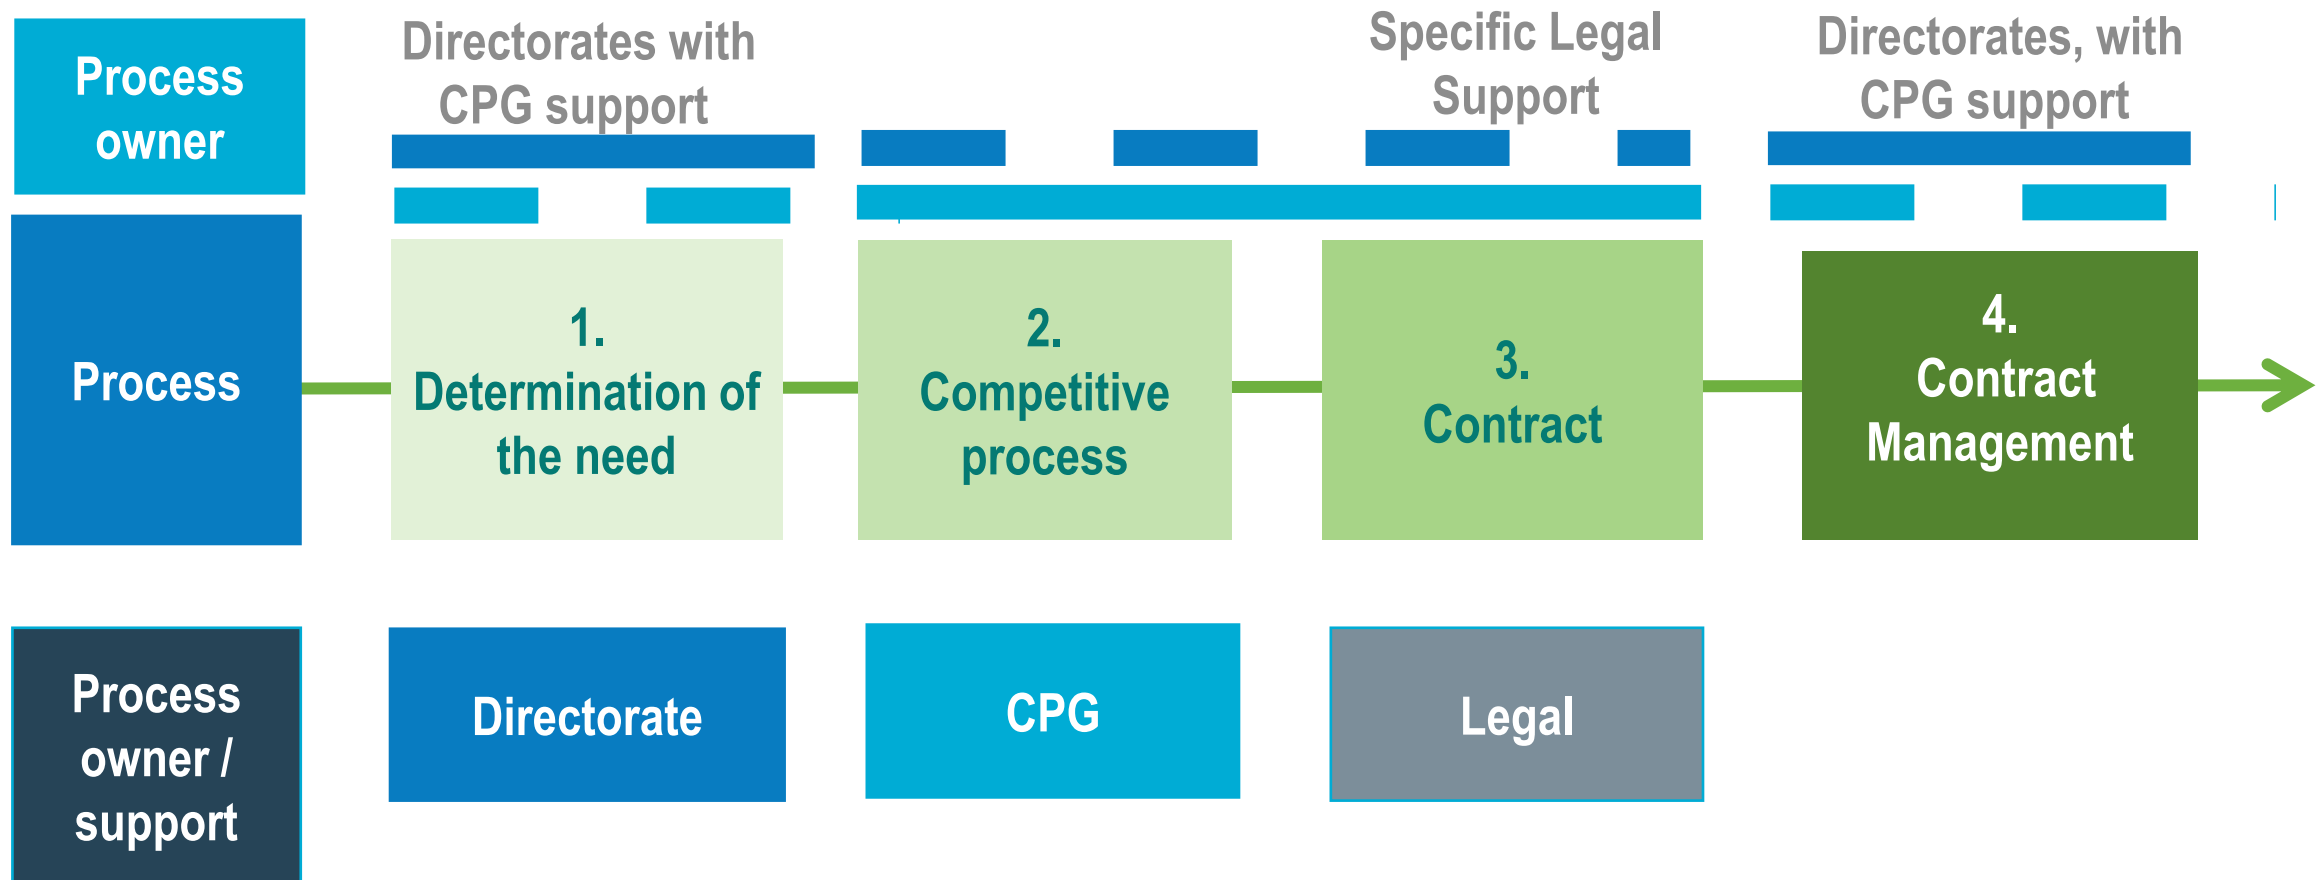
Process owner

Directorates with CPG support

Specific Legal Support

Directorates, with CPG support

Process

1. Determination of the need

2. Competitive process

3. Contract

4. Contract Management

Process owner / support

Directorate

CPG

Legal